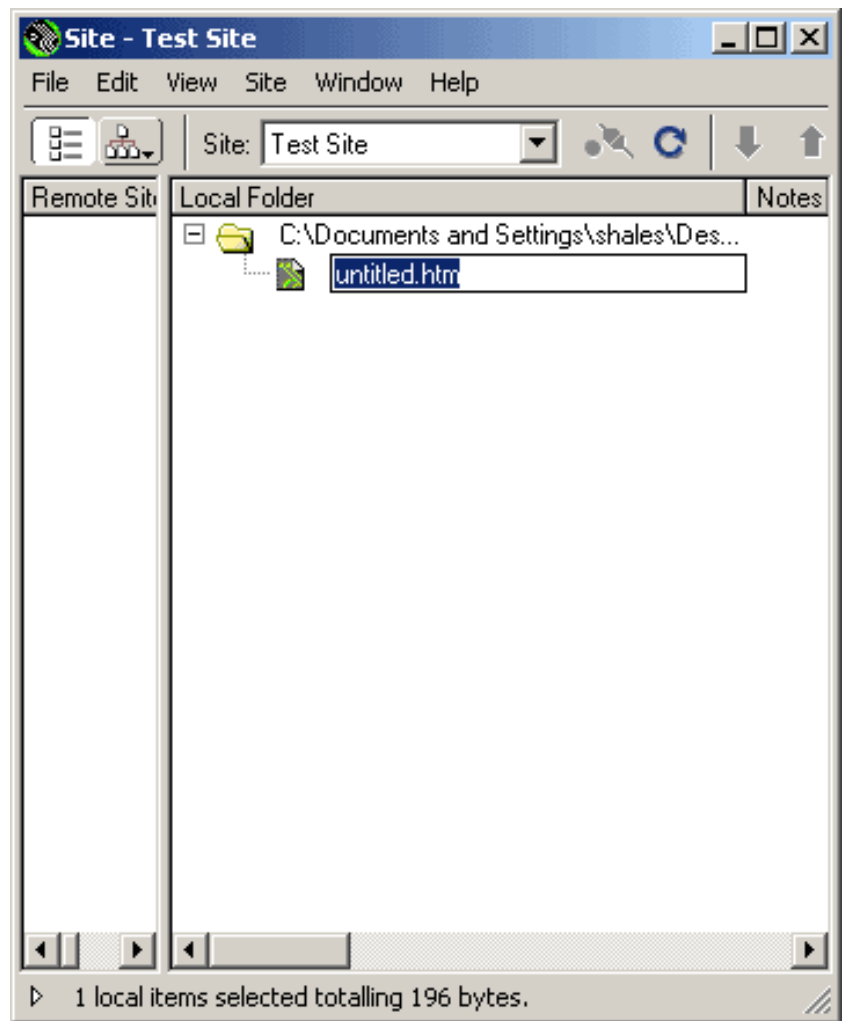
Site - Test Site

File Edit View Site Window Help

Site: Test Site

Remote Site | Local Folder | Notes

C:\Documents and Settings\shales\Des...

untitled.htm

1 local items selected totalling 196 bytes.